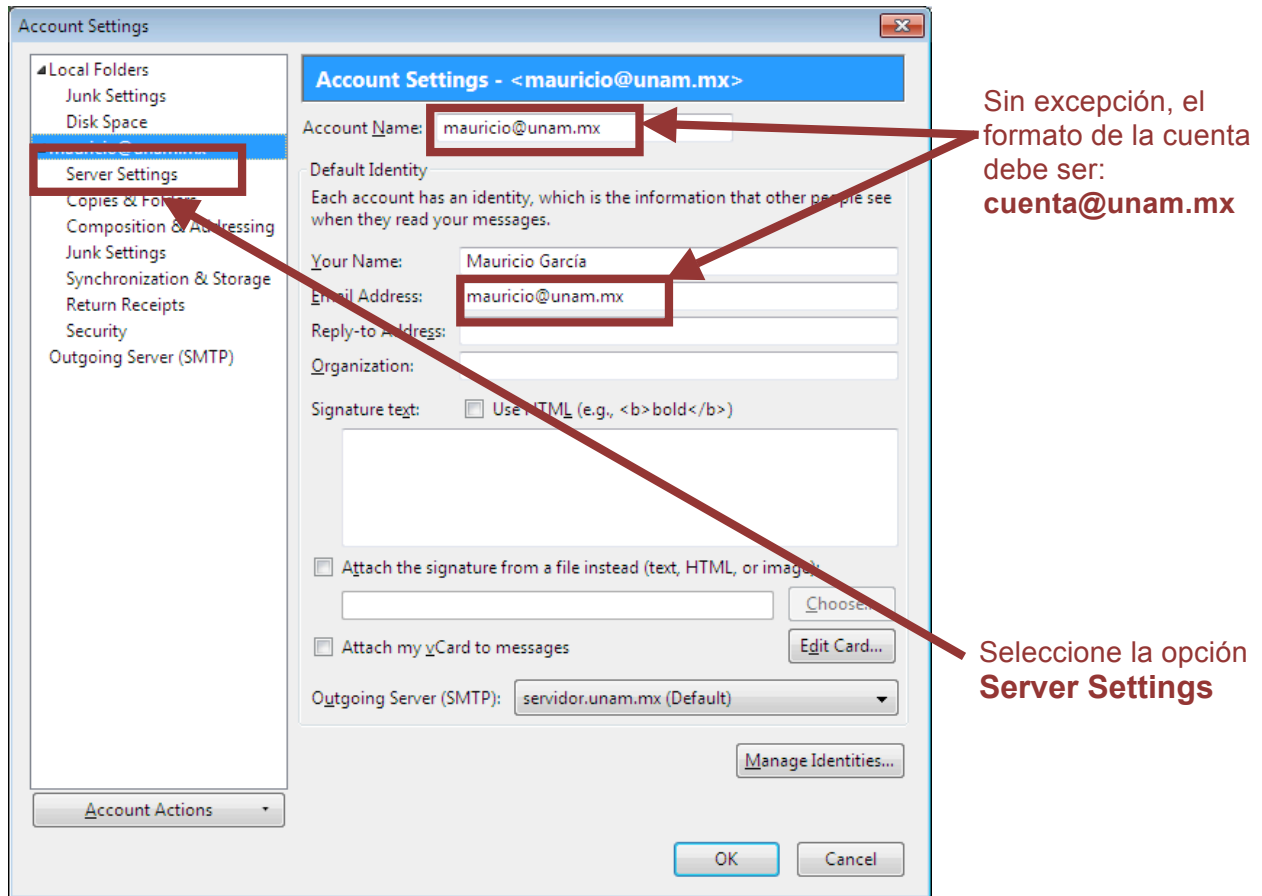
Account Settings

◢Local Folders
Junk Settings
Disk Space
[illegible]
Server Settings
Copies & Folders
Composition & Addressing
Junk Settings
Synchronization & Storage
Return Receipts
Security
Outgoing Server (SMTP)

Account Actions

Account Settings - <mauricio@unam.mx>

Account Name: mauricio@unam.mx

Default Identity
Each account has an identity, which is the information that other people see when they read your messages.

Your Name: Mauricio García
Email Address: mauricio@unam.mx
Reply-to Address:
Organization:

Signature text: Use HTML (e.g., <b>bold</b>)

Attach the signature from a file instead (text, HTML, or image):
Choose...

Attach my vCard to messages
Edit Card...

Outgoing Server (SMTP): servidor.unam.mx (Default)

Manage Identities...

OK
Cancel

Sin excepción, el formato de la cuenta debe ser: **cuenta@unam.mx**

Seleccione la opción **Server Settings**